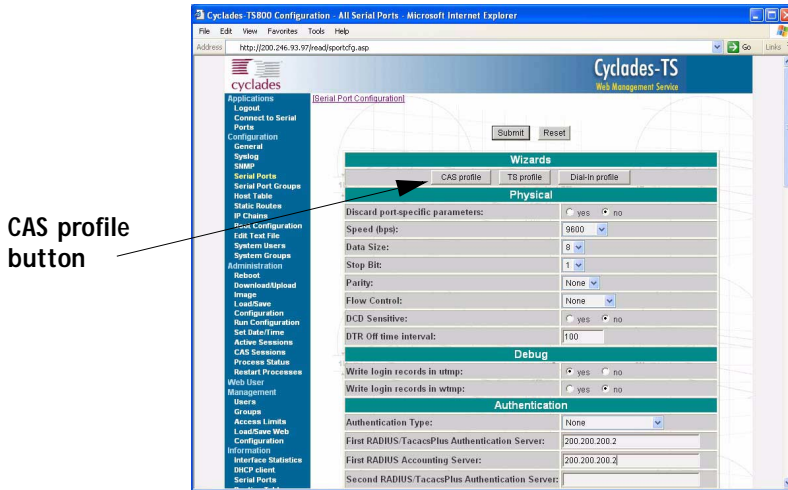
Cyclades-TS800 Configuration - All Serial Ports - Microsoft Internet Explorer

File Edit View Favorites Tools Help

Address http://200.246.93.97/read/sportcfg.asp

Go Links

cyclades

Cyclades-TS
Web Management Service

Applications
Logout
Connect to Serial Ports
Configuration
General
Syslog
SNMP
Serial Ports
Serial Port Groups
Host Table
Static Routes
IP Chains
Host Configuration
Edit Text File
System Users
System Groups
Administration
Reboot
Download/Upload Image
Load/Save Configuration
Run Configuration
Set Date/Time
Active Sessions
CAS Sessions
Process Status
Restart Processes
Web User Management
Users
Groups
Access Limits
Load/Save Web Configuration
Information
Interface Statistics
DHCP client
Serial Ports

[Serial Port Configuration]

Submit Reset

Wizards

CAS profile TS profile Dial-in profile

Physical

| | |
|---|---|
| Discard port-specific parameters: | yes no |
| Speed (bps): | 9600 |
| Data Size: | 8 |
| Stop Bit: | 1 |
| Parity: | None |
| Flow Control: | None |
| DCD Sensitive: | yes no |
| DTR Off time interval: | 100 |

Debug

| | |
|---|---|
| Write login records in utmp: | yes no |
| Write login records in wtmp: | yes no |

Authentication

| | |
|---|---|
| Authentication Type: | None |
| First RADIUS/TacacsPlus Authentication Server: | 200.200.200.2 |
| First RADIUS Accounting Server: | 200.200.200.2 |
| Second RADIUS/TacacsPlus Authentication Server: | |

CAS profile button